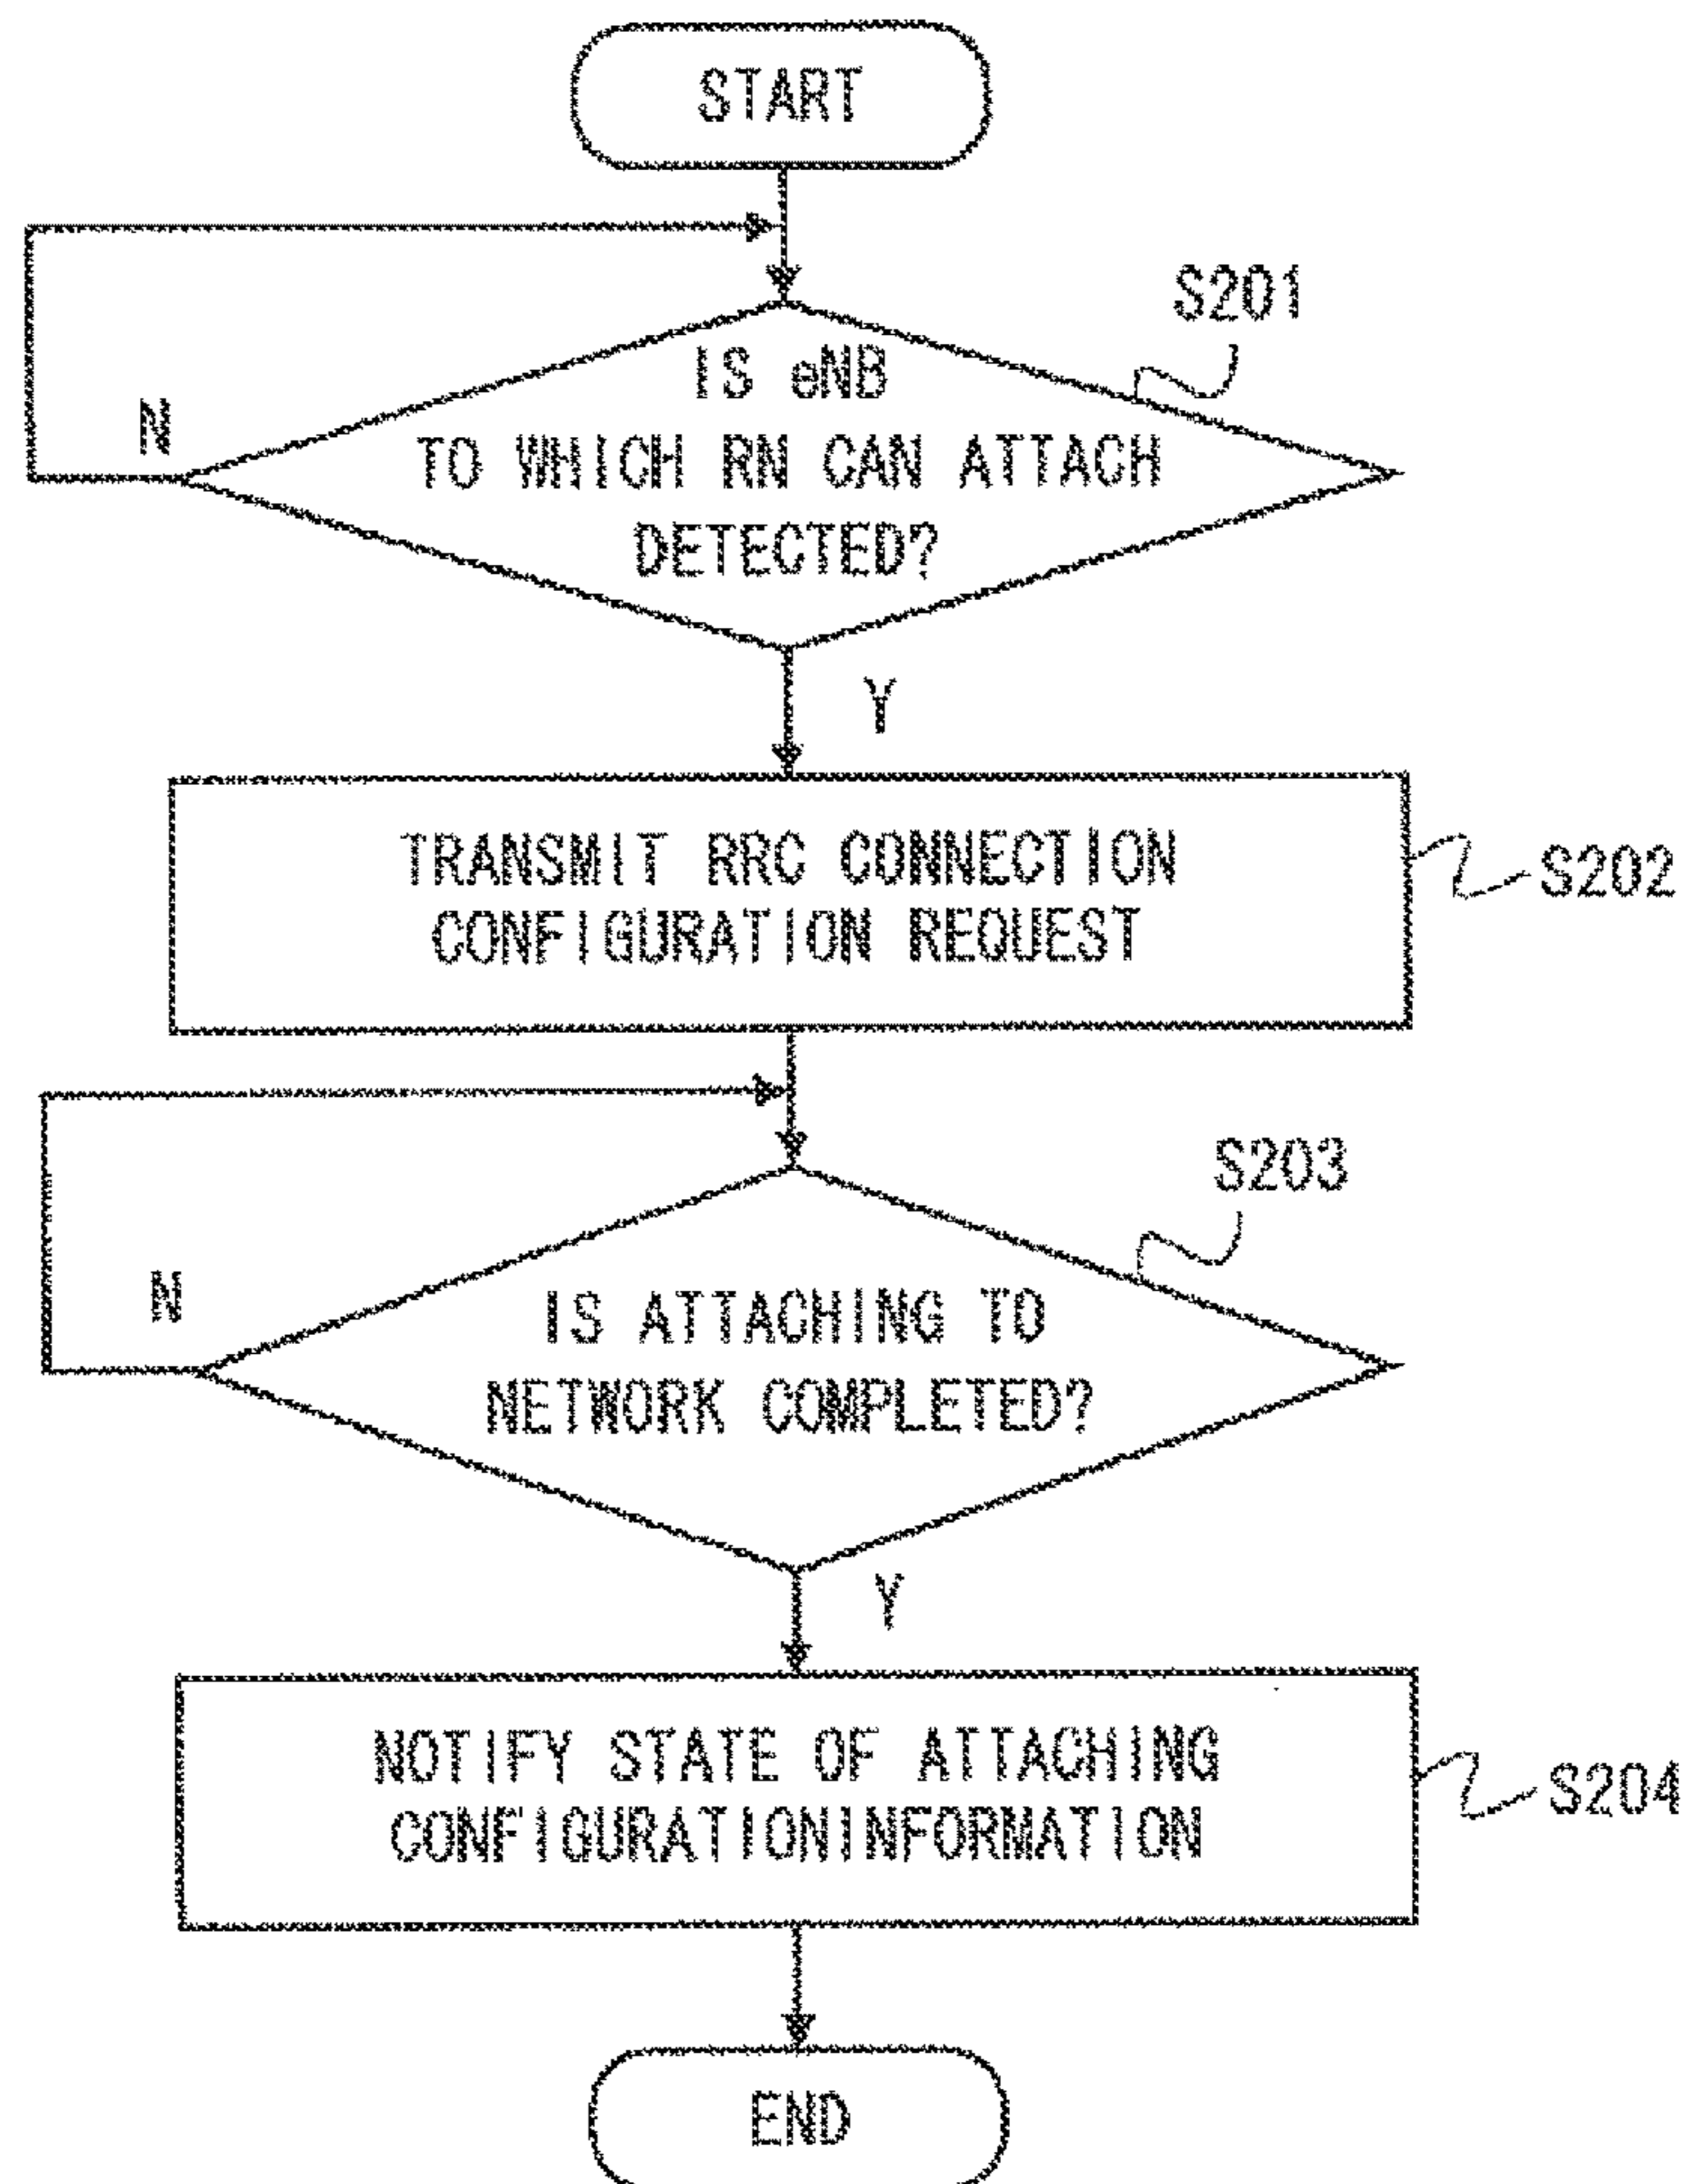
START

S201

IS eNB TO WHICH RN CAN ATTACH DETECTED?

N

Y

TRANSMIT RRC CONNECTION CONFIGURATION REQUEST

S202

S203

IS ATTACHING TO NETWORK COMPLETED?

N

Y

NOTIFY STATE OF ATTACHING CONFIGURATIONINFORMATION

S204

END